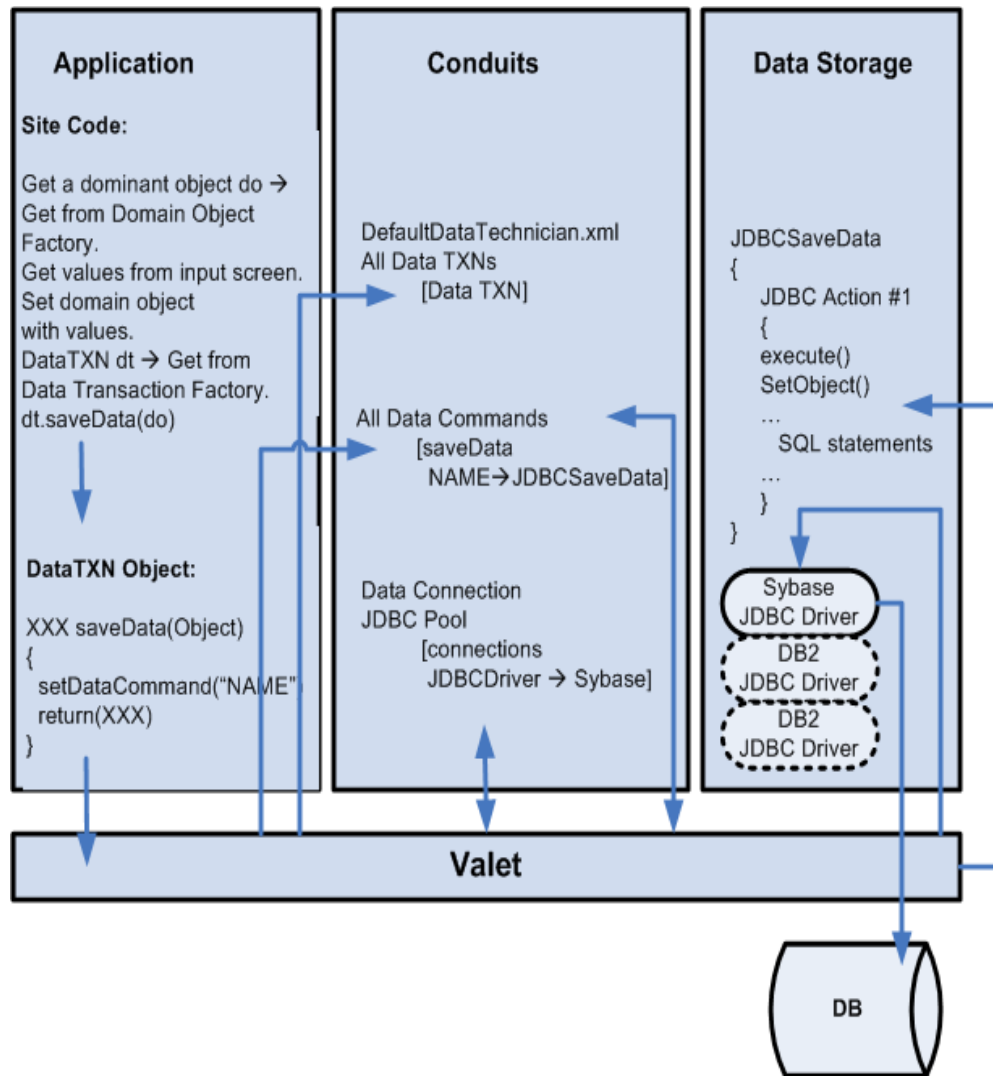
Application

Site Code:

Get a dominant object do → Get from Domain Object Factory.
Get values from input screen.
Set domain object with values.
DataTXN dt → Get from Data Transaction Factory.
dt.saveData(do)

DataTXN Object:

XXX saveData(Object)
{
setDataCommand("NAME"
return(XXX)
}

Conduits

DefaultDataTechnician.xml
All Data TXNs
[Data TXN]

All Data Commands
[saveData
NAME→JDBCSaveData]

Data Connection
JDBC Pool
[connections
JDBCDriver → Sybase]

Data Storage

JDBCSaveData
{
JDBC Action #1
{
execute()
SetObject()
…
SQL statements
…
}
}

Sybase JDBC Driver
DB2 JDBC Driver
DB2 JDBC Driver

Valet

DB